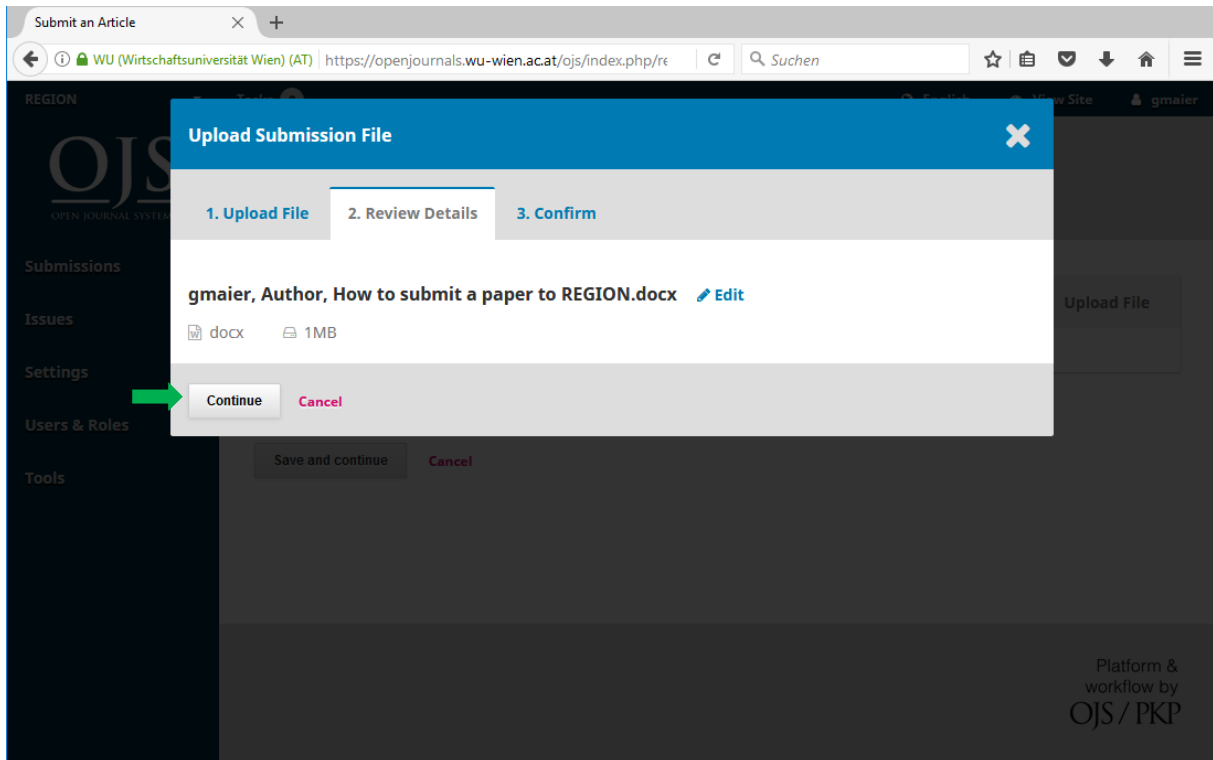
Submit an Article

WU (Wirtschaftsuniversität Wien) (AT) https://openjournals.wu-wien.ac.at/ojs/index.php/re

Suchen

REGION

Tasks

English

View Site

gmaier

OJS
OPEN JOURNAL SYSTEM

Submissions

Issues

Settings

Users & Roles

Tools

Upload Submission File

1. Upload File

2. Review Details

3. Confirm

gmaier, Author, How to submit a paper to REGION.docx Edit

docx 1MB

Continue Cancel

Upload File

Save and continue Cancel

Platform & workflow by OJS / PKP